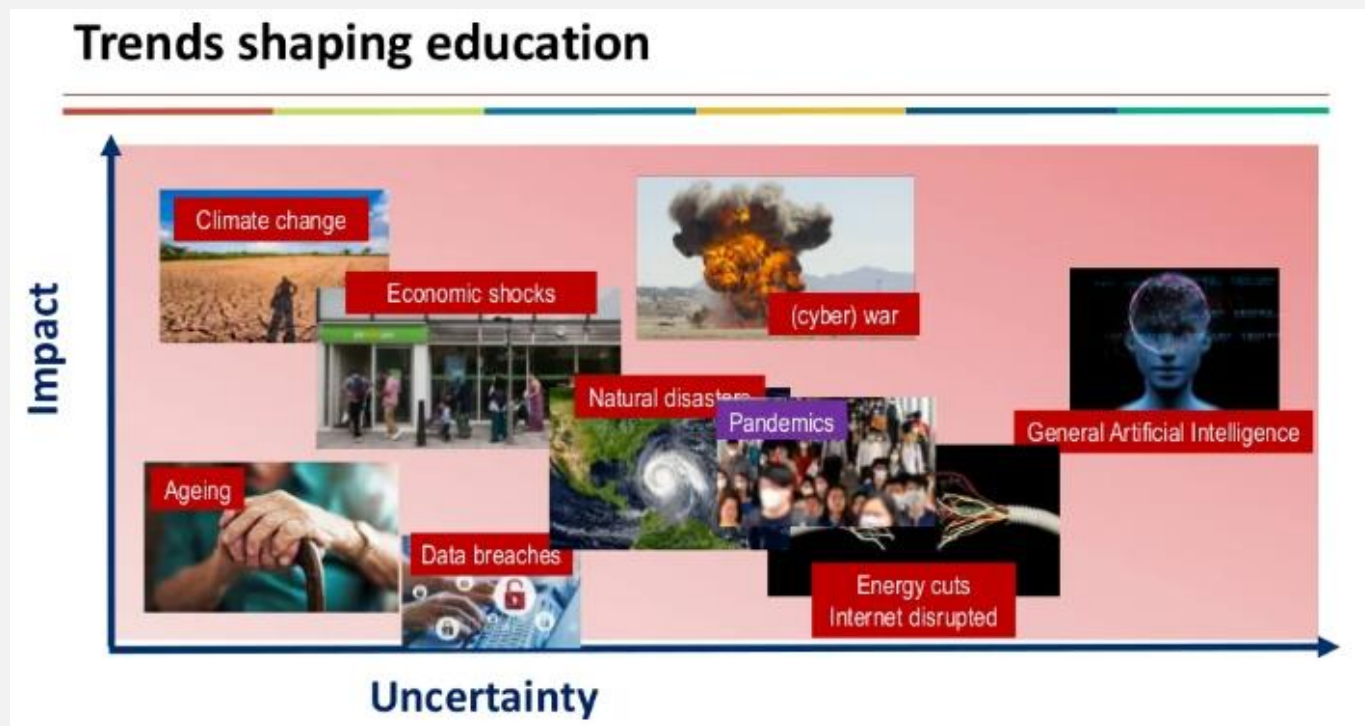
Trends shaping education

Impact

Climate change

Economic shocks

(cyber) war

General Artificial Intelligence

Natural disasters

Pandemics

Ageing

Data breaches

Energy cuts
Internet disrupted

Uncertainty